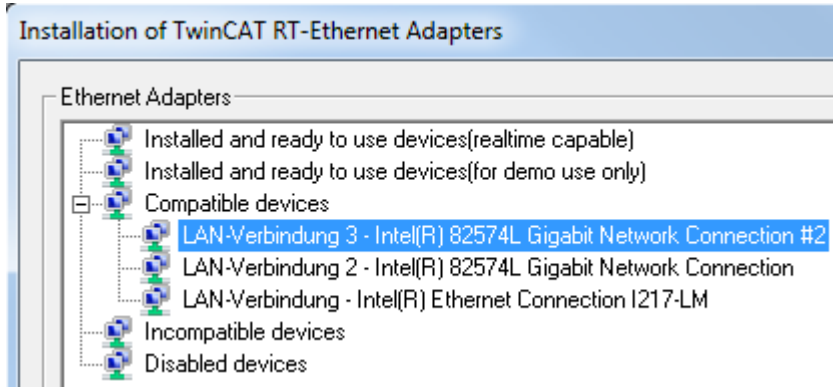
Installation of TwinCAT RT-Ethernet Adapters

Ethernet Adapters

Installed and ready to use devices(realtime capable)
Installed and ready to use devices(for demo use only)
Compatible devices
LAN-Verbindung 3 - Intel(R) 82574L Gigabit Network Connection #2
LAN-Verbindung 2 - Intel(R) 82574L Gigabit Network Connection
LAN-Verbindung - Intel(R) Ethernet Connection I217-LM
Incompatible devices
Disabled devices